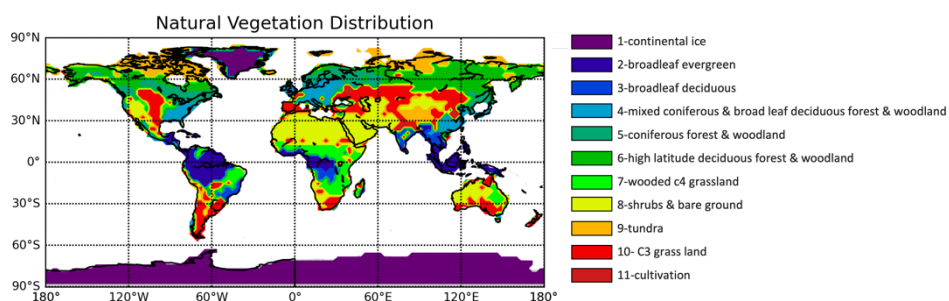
Natural Vegetation Distribution

90°N
60°N
30°N
0°
30°S
60°S
90°S

180° 120°W 60°W 0° 60°E 120°E 180°

1-continental ice
2-broadleaf evergreen
3-broadleaf deciduous
4-mixed coniferous & broad leaf deciduous forest & woodland
5-coniferous forest & woodland
6-high latitude deciduous forest & woodland
7-wooded c4 grassland
8-shrubs & bare ground
9-tundra
10- C3 grass land
11-cultivation